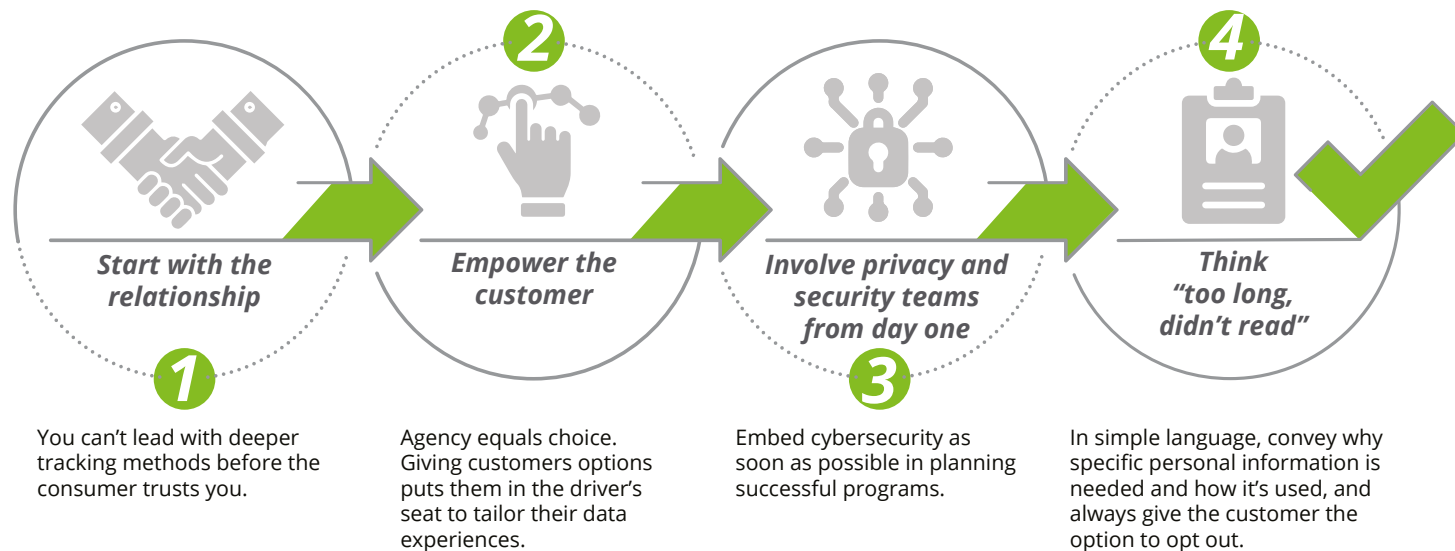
Start with the relationship

1

You can't lead with deeper tracking methods before the consumer trusts you.

2

Empower the customer

Agency equals choice. Giving customers options puts them in the driver's seat to tailor their data experiences.

Involve privacy and security teams from day one

3

Embed cybersecurity as soon as possible in planning successful programs.

4

Think "too long, didn't read"

In simple language, convey why specific personal information is needed and how it's used, and always give the customer the option to opt out.